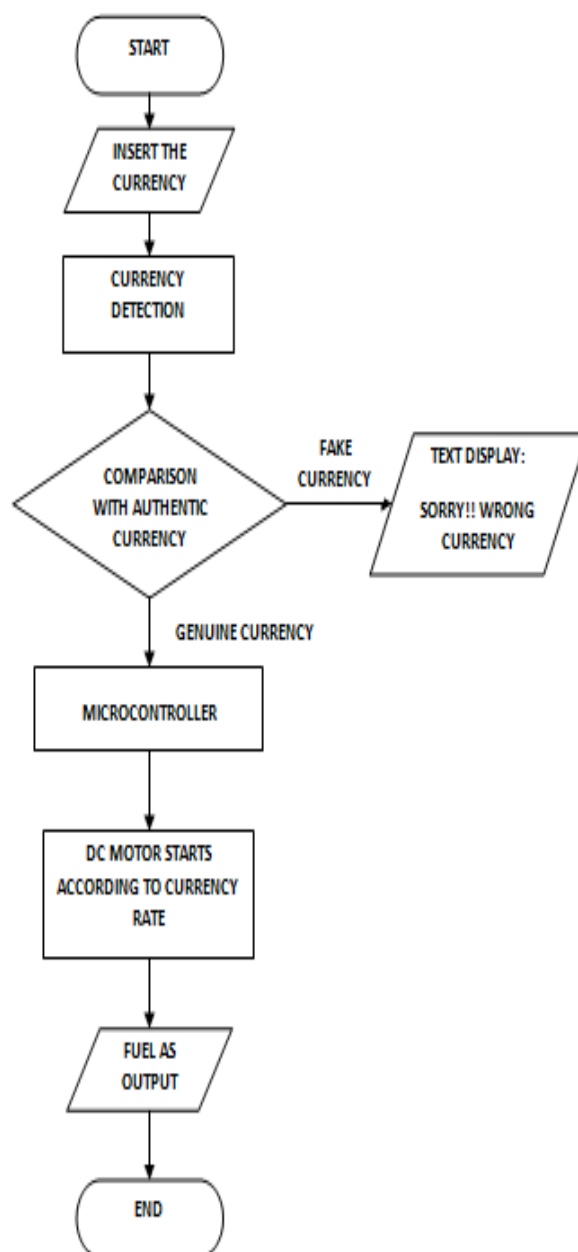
START

INSERT THE CURRENCY

CURRENCY DETECTION

COMPARISON WITH AUTHENTIC CURRENCY

FAKE CURRENCY

TEXT DISPLAY:

SORRY!! WRONG CURRENCY

GENUINE CURRENCY

MICROCONTROLLER

DC MOTOR STARTS ACCORDING TO CURRENCY RATE

FUEL AS OUTPUT

END